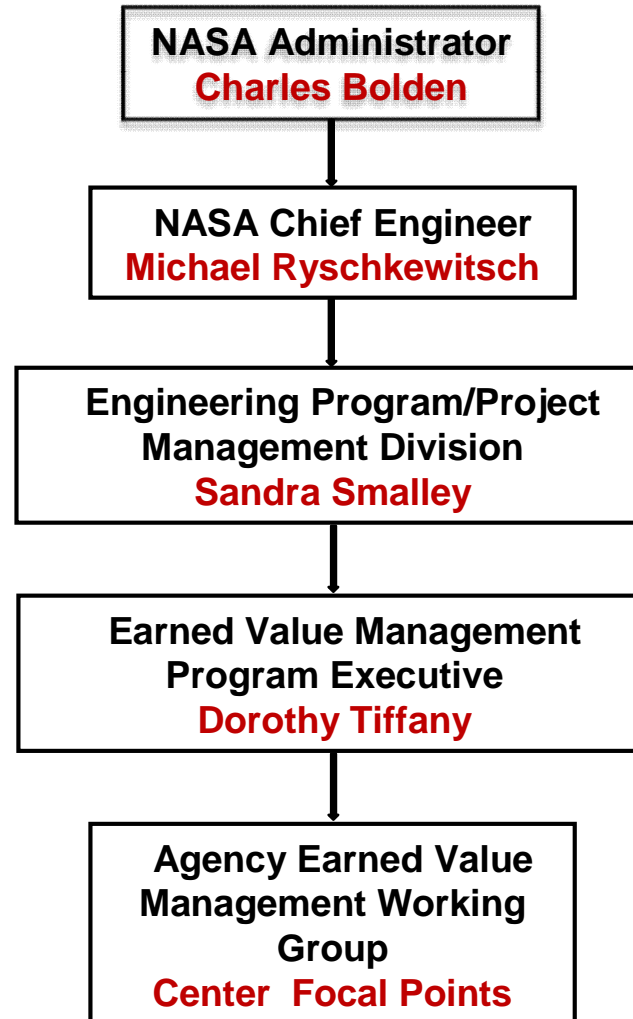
NASA Administrator
Charles Bolden

NASA Chief Engineer
Michael Ryschkewitsch

Engineering Program/Project Management Division
Sandra Smalley

Earned Value Management Program Executive
Dorothy Tiffany

Agency Earned Value Management Working Group
Center Focal Points